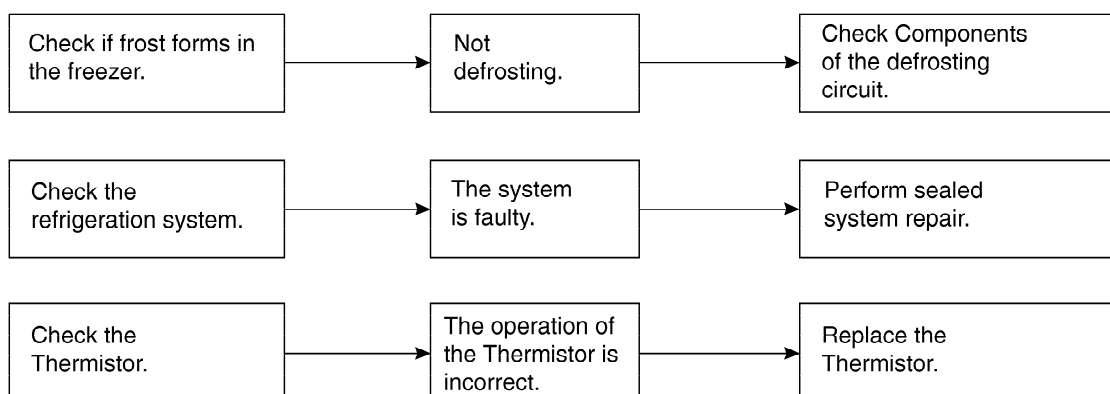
Check if frost forms in the freezer.

Not defrosting.

Check Components of the defrosting circuit.

Check the refrigeration system.

The system is faulty.

Perform sealed system repair.

Check the Thermistor.

The operation of the Thermistor is incorrect.

Replace the Thermistor.